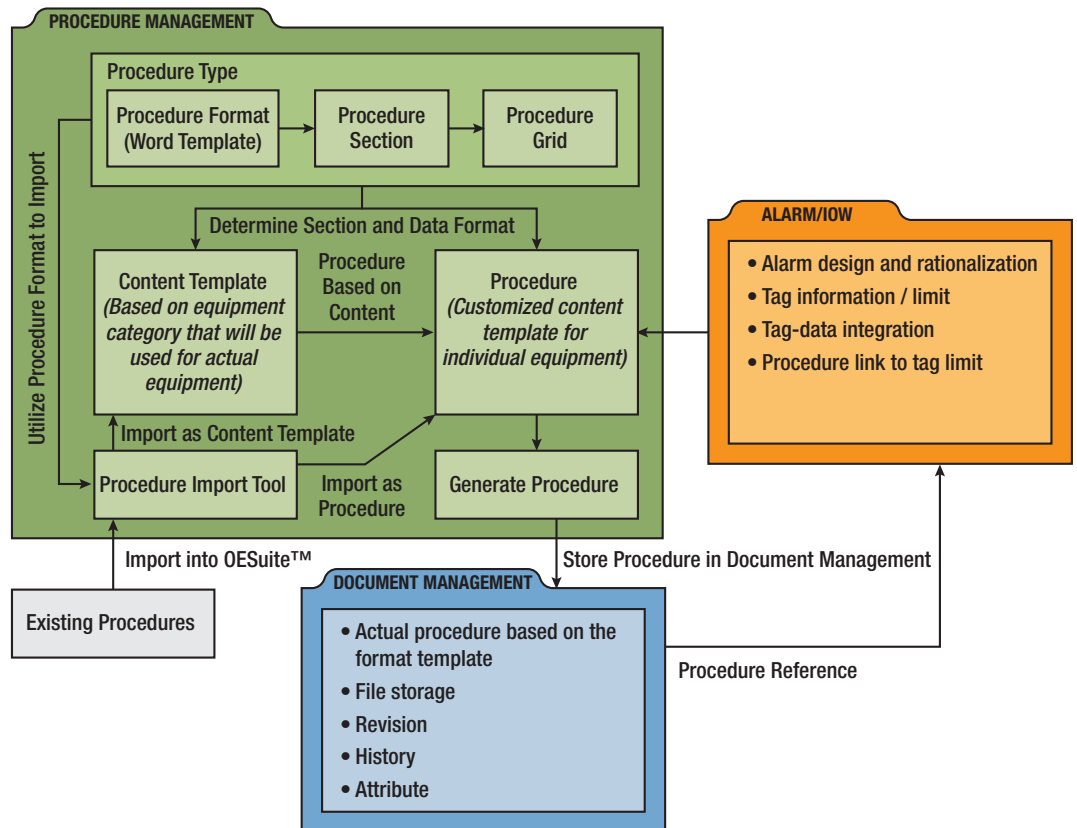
PROCEDURE MANAGEMENT

Procedure Type

Procedure Format (Word Template)

Procedure Section

Procedure Grid

Utilize Procedure Format to Import

Determine Section and Data Format

Content Template *(Based on equipment category that will be used for actual equipment)*

Procedure Based on Content

Procedure *(Customized content template for individual equipment)*

Import as Content Template

Procedure Import Tool

Import as Procedure

Generate Procedure

ALARM/IOW

• Alarm design and rationalization
• Tag information / limit
• Tag-data integration
• Procedure link to tag limit

Import into OESuite™

Existing Procedures

Store Procedure in Document Management

DOCUMENT MANAGEMENT

• Actual procedure based on the format template
• File storage
• Revision
• History
• Attribute

Procedure Reference